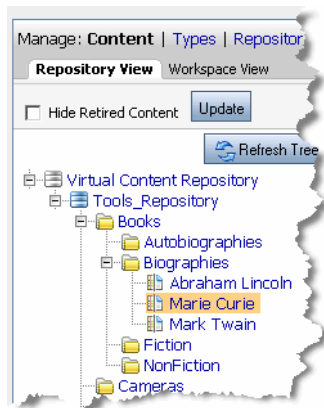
Manage: Content | Types | Repositor

Repository View | Workspace View

Hide Retired Content | Update

Refresh Tree

Virtual Content Repository
Tools_Repository
Books
Autobiographies
Biographies
Abraham Lincoln
Marie Curie
Mark Twain
Fiction
NonFiction
Cameras